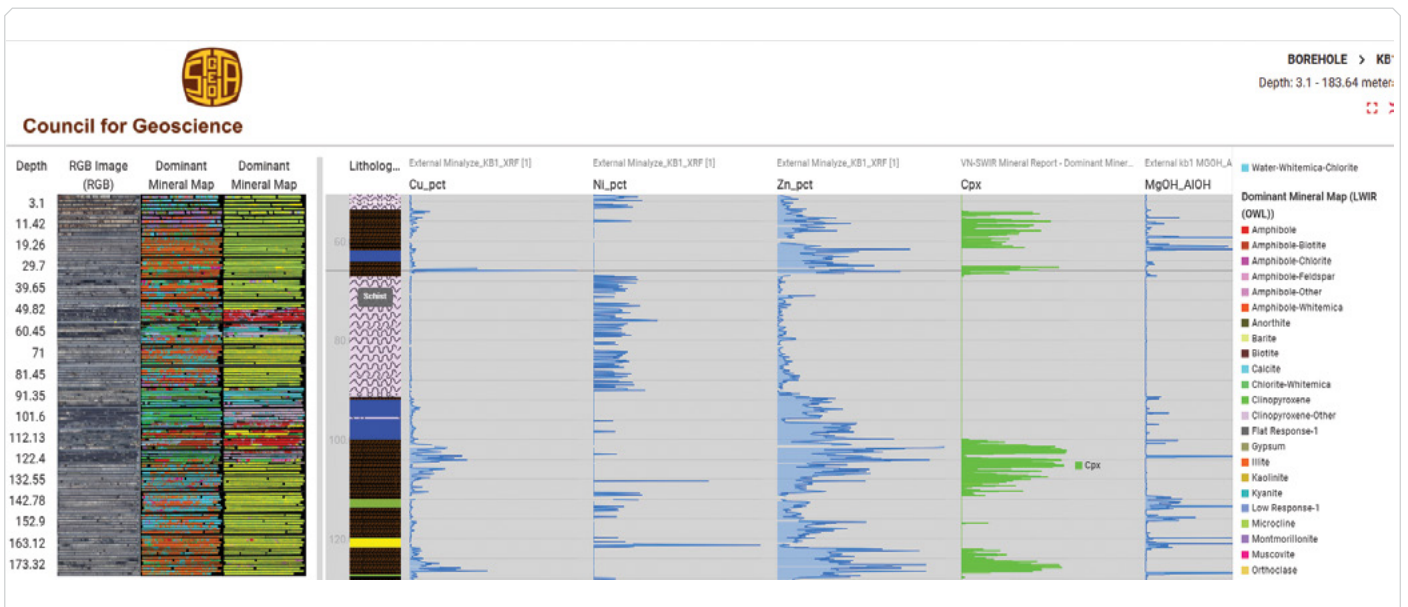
Council for Geoscience

BOREHOLE > KB

Depth: 3.1 - 183.64 meter

| Depth | RGB Image (RGB) | Dominant Mineral Map | Dominant Mineral Map |
|---|---|---|---|
| 3.1 | | | |
| 11.42 | | | |
| 19.26 | | | |
| 29.7 | | | |
| 39.65 | | | |
| 49.82 | | | |
| 60.45 | | | |
| 71 | | | |
| 81.45 | | | |
| 91.35 | | | |
| 101.6 | | | |
| 112.13 | | | |
| 122.4 | | | |
| 132.55 | | | |
| 142.78 | | | |
| 152.9 | | | |
| 163.12 | | | |
| 173.32 | | | |

Litholog...

60

Schist

80

100

120

External Minalyze_KB1_XRF [1]
Cu_pct

External Minalyze_KB1_XRF [1]
Ni_pct

External Minalyze_KB1_XRF [1]
Zn_pct

VN-SWIR Mineral Report - Dominant Miner...
Cpx

Cpx

External kb1 MGOH_A
MgOH_AIOH

Water-Whitemica-Chlorite

Dominant Mineral Map (LWIR (OWL))
Amphibole
Amphibole-Biotite
Amphibole-Chlorite
Amphibole-Feldspar
Amphibole-Other
Amphibole-Whitemica
Anorthite
Barite
Biotite
Calcite
Chlorite-Whitemica
Clinopyroxene
Clinopyroxene-Other
Flat Response-1
Gypsum
Illite
Kaolinite
Kyanite
Low Response-1
Microcline
Montmorillonite
Muscovite
Orthoclase